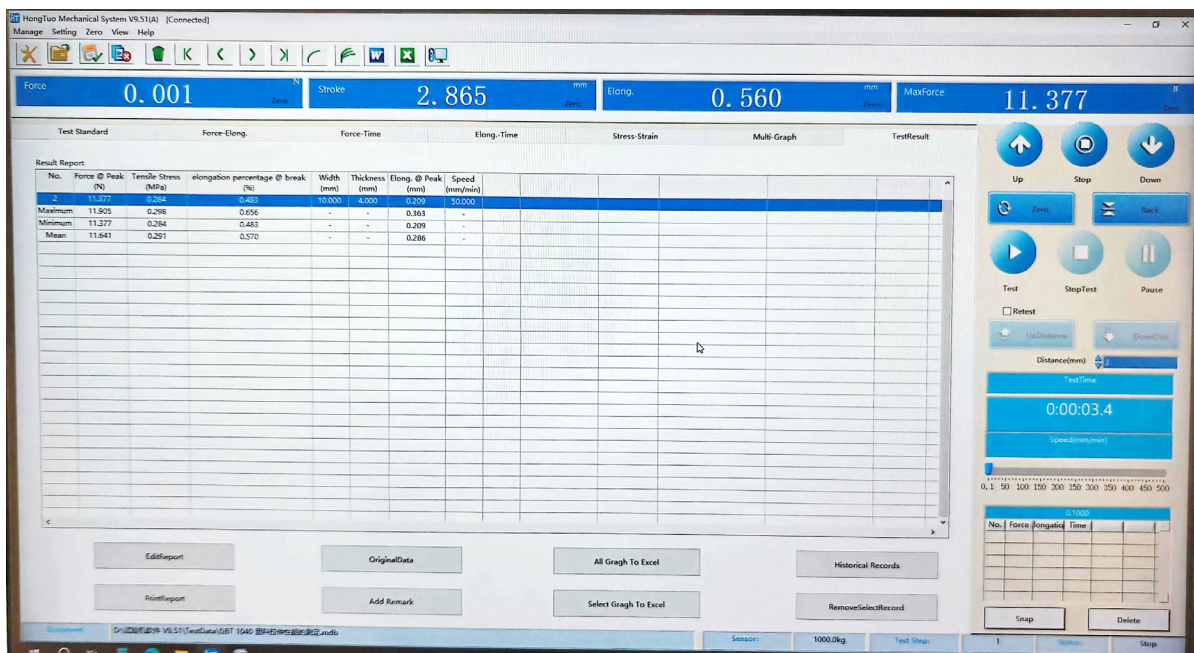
HongTuo Mechanical System V9.51(A) [Connected]
Manage Setting Zero View Help

Force 0.001 N Zero
Stroke 2.865 mm Zero
Elong. 0.560 mm Zero
MaxForce 11.377 N Zero

Test Standard | Force-Elong. | Force-Time | Elong.-Time | Stress-Strain | Multi-Graph | TestResult

Result Report

| No. | Force @ Peak (N) | Tensile Stress (MPa) | elongation percentage @ break (%) | Width (mm) | Thickness (mm) | Elong. @ Peak (mm) | Speed (mm/min) |
|---|---|---|---|---|---|---|---|
| 2 | 11.377 | 0.284 | 0.483 | 10.000 | 4.000 | 0.209 | 50.000 |
| Maximum | 11.905 | 0.298 | 0.656 | - | - | 0.363 | - |
| Minimum | 11.377 | 0.284 | 0.483 | - | - | 0.209 | - |
| Mean | 11.641 | 0.291 | 0.570 | - | - | 0.286 | - |

EditReport | OriginalData | All Gragh To Excel | Historical Records
PrintReport | Add Remark | Select Gragh To Excel | RemoveSelectRecord

Up Stop Down
Zero Back
Test StopTest Pause
Retest
UpDistance DownDist
Distance(mm) 3
TestTime
0:00:03.4
Speed(mm/min)
0.1 50 100 150 200 250 300 350 400 450 500
0.1000
| No. | Force | longatio | Time |
|---|---|---|---|
Snap Delete

D:\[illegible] V9.51\TestData\GBT 1040 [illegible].mdb
Sensor: 1000.0kg Test Step: 1 Status: Stop